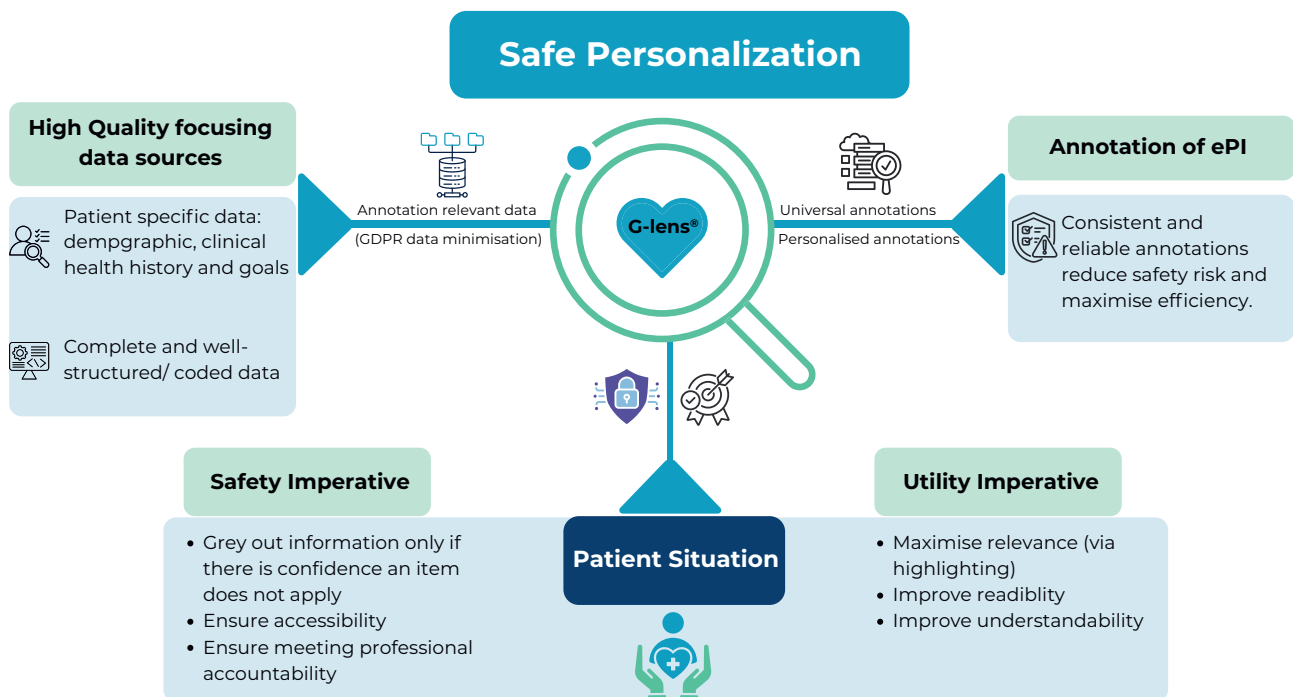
Safe Personalization

High Quality focusing data sources

Patient specific data: dempgraphic, clinical health history and goals

Complete and well-structured/ coded data

Annotation relevant data

(GDPR data minimisation)

G-lens®

Universal annotations

Personalised annotations

Annotation of ePI

Consistent and reliable annotations reduce safety risk and maximise efficiency.

Safety Imperative

- Grey out information only if there is confidence an item does not apply
- Ensure accessibility
- Ensure meeting professional accountability

Patient Situation

Utility Imperative

- Maximise relevance (via highlighting)
- Improve readiblity
- Improve understandability